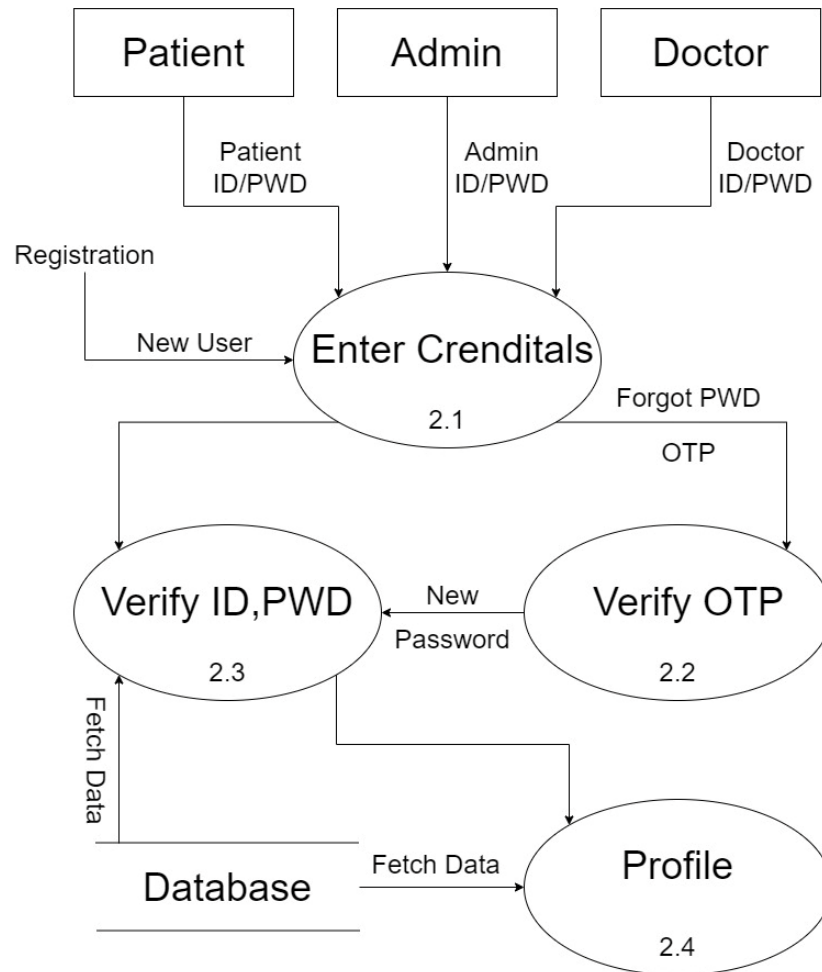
Patient

Admin

Doctor

Patient ID/PWD

Admin ID/PWD

Doctor ID/PWD

Registration

New User

Enter Crenditals

2.1

Forgot PWD

OTP

Verify ID,PWD

2.3

New Password

Verify OTP

2.2

Fetch Data

Database

Fetch Data

Profile

2.4